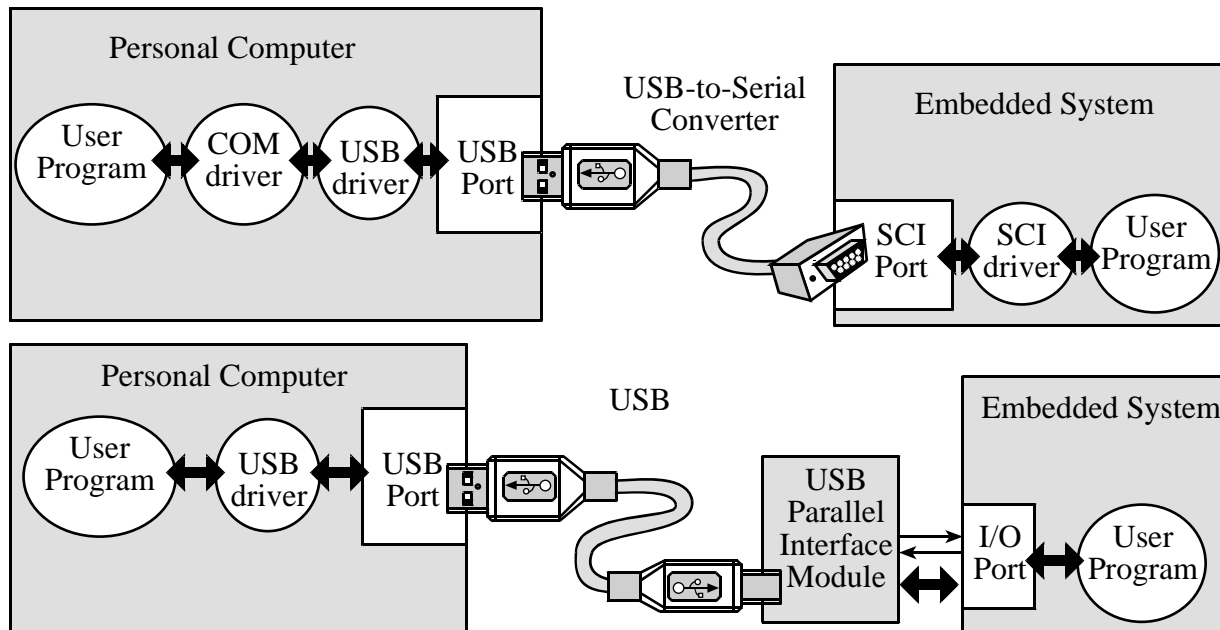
Personal Computer

User Program

COM driver

USB driver

USB Port

USB-to-Serial Converter

Embedded System

SCI Port

SCI driver

User Program

Personal Computer

USB

Embedded System

User Program

USB driver

USB Port

USB Parallel Interface Module

I/O Port

User Program